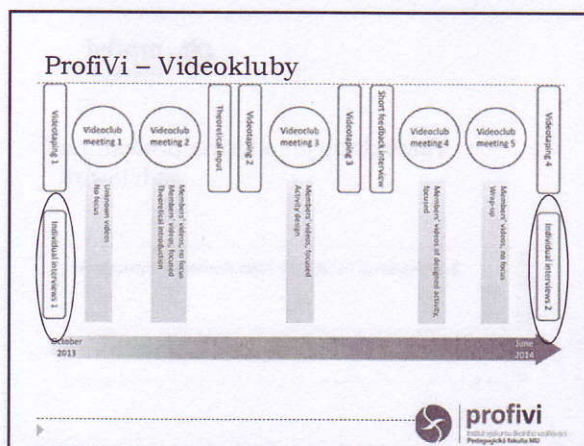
ProfiVi – Videokluby

Videotaping 1

Individual interviews 1

Videoclub meeting 1

Unknown videos
No focus

Videoclub meeting 2

Members' videos, no focus
Members' videos, focused
Theoretical introduction

Theoretical input

Videotaping 2

Videoclub meeting 3

Members' videos, focused
Activity design

Videotaping 3

Short feedback interview

Videoclub meeting 4

Members' videos of designed activity, focused

Videoclub meeting 5

Members' videos, no focus
Wrap-up

Videotaping 4

Individual interviews 2

October 2013

June 2014

profivi
Institut výzkumu školního vzdělávání
Pedagogická fakulta MU